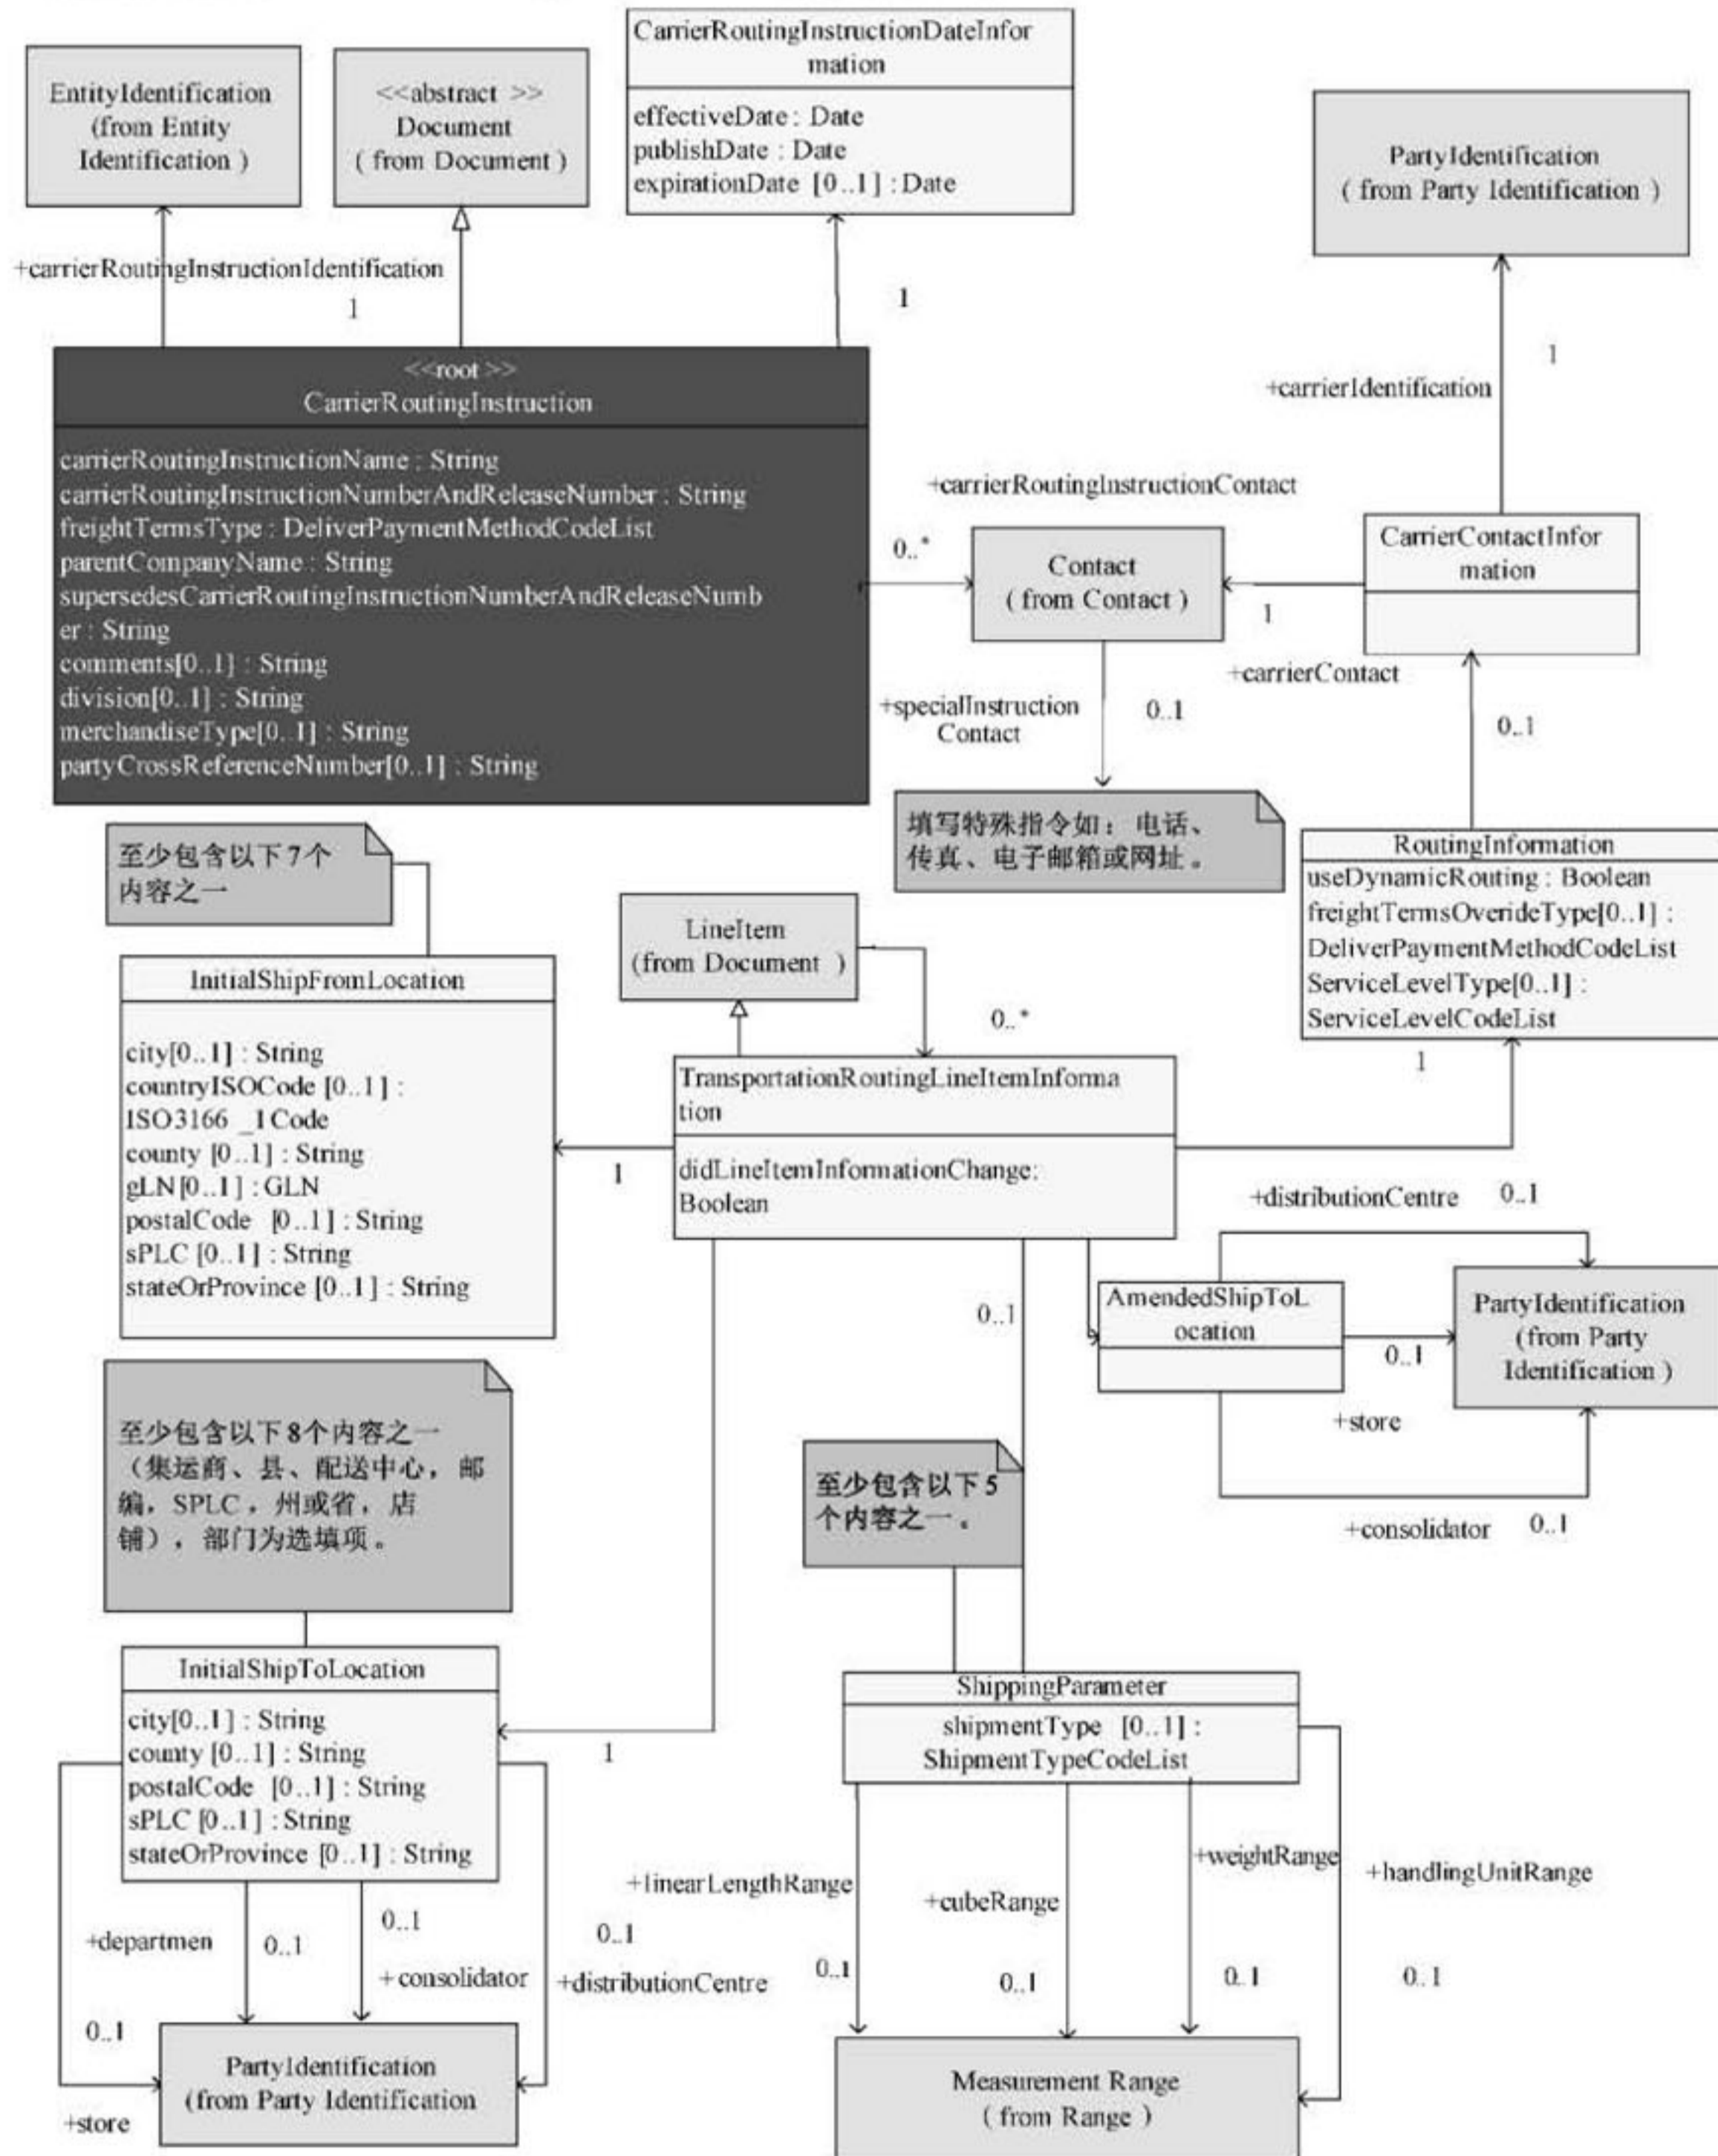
EntityIdentification (from Entity Identification )

<<abstract >> Document ( from Document )

CarrierRoutingInstructionDateInformation

effectiveDate : Date
publishDate : Date
expirationDate [0..1] : Date

PartyIdentification ( from Party Identification )

+carrierRoutingInstructionIdentification

1

1

1

+carrierIdentification

<<root >> CarrierRoutingInstruction

carrierRoutingInstructionName : String
carrierRoutingInstructionNumberAndReleaseNumber : String
freightTermsType : DeliverPaymentMethodCodeList
parentCompanyName : String
supersedesCarrierRoutingInstructionNumberAndReleaseNumber : String
comments[0..1] : String
division[0..1] : String
merchandiseType[0..1] : String
partyCrossReferenceNumber[0..1] : String

+carrierRoutingInstructionContact

0..*

Contact ( from Contact )

1

CarrierContactInformation

+carrierContact

+specialInstruction Contact

0..1

0..1

填写特殊指令如：电话、传真、电子邮箱或网址。

RoutingInformation
useDynamicRouting : Boolean
freightTermsOverideType[0..1] : DeliverPaymentMethodCodeList
ServiceLevelType[0..1] : ServiceLevelCodeList

至少包含以下7个内容之一

LineItem (from Document )

InitialShipFromLocation

city[0..1] : String
countryISOCode [0..1] : ISO3166 _1Code
county [0..1] : String
gLN [0..1] : GLN
postalCode [0..1] : String
sPLC [0..1] : String
stateOrProvince [0..1] : String

0..*

TransportationRoutingLineItemInformation

didLineItemInformationChange: Boolean

1

1

+distributionCentre 0..1

0..1

AmendedShipToLocation

0..1

PartyIdentification (from Party Identification )

+store

至少包含以下8个内容之一（集运商、县、配送中心，邮编，SPLC，州或省，店铺），部门为选填项。

至少包含以下5个内容之一。

+consolidator 0..1

InitialShipToLocation

city[0..1] : String
county [0..1] : String
postalCode [0..1] : String
sPLC [0..1] : String
stateOrProvince [0..1] : String

1

ShippingParameter

shipmentType [0..1] : ShipmentTypeCodeList

+linearLengthRange

+cubeRange

+weightRange

+handlingUnitRange

+departmen

0..1

0..1

+consolidator

0..1

+distributionCentre

0..1

0..1

0..1

0..1

0..1

PartyIdentification (from Party Identification

+store

Measurement Range ( from Range )